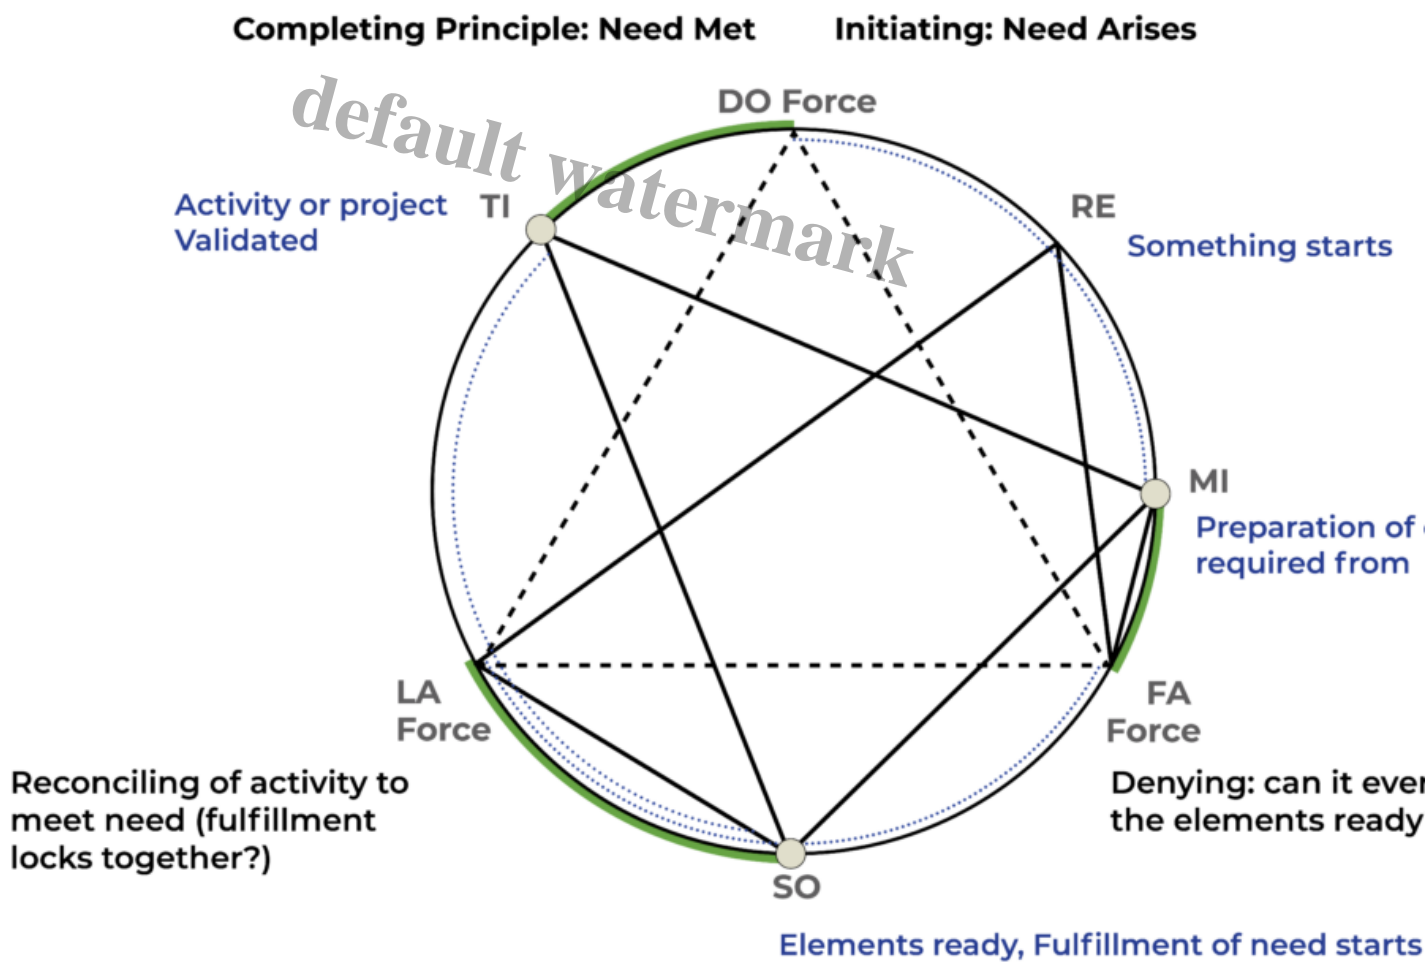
Completing Principle: Need Met

Initiating: Need Arises

default watermark

DO Force

TI

Activity or project Validated

RE

Something starts

MI

Preparation of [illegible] required from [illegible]

LA Force

FA Force

Reconciling of activity to meet need (fulfillment locks together?)

Denying: can it ever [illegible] the elements ready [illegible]

SO

Elements ready, Fulfillment of need starts